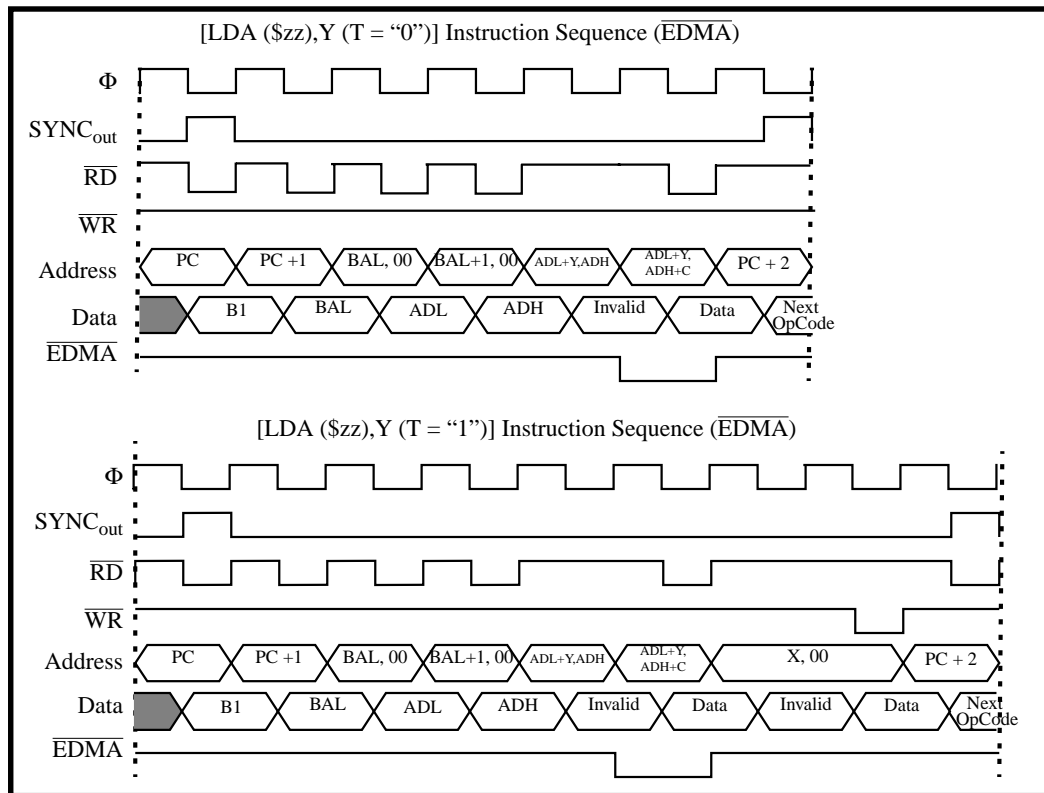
[LDA ($zz),Y (T = “0”)] Instruction Sequence ($\overline{\text{EDMA}}$)

Φ

SYNC$_{\text{out}}$

$\overline{\text{RD}}$

$\overline{\text{WR}}$

Address PC PC +1 BAL, 00 BAL+1, 00 ADL+Y,ADH ADL+Y, ADH+C PC + 2

Data B1 BAL ADL ADH Invalid Data Next OpCode

$\overline{\text{EDMA}}$

[LDA ($zz),Y (T = “1”)] Instruction Sequence ($\overline{\text{EDMA}}$)

Φ

SYNC$_{\text{out}}$

$\overline{\text{RD}}$

$\overline{\text{WR}}$

Address PC PC +1 BAL, 00 BAL+1, 00 ADL+Y,ADH ADL+Y, ADH+C X, 00 PC + 2

Data B1 BAL ADL ADH Invalid Data Invalid Data Next OpCode

$\overline{\text{EDMA}}$